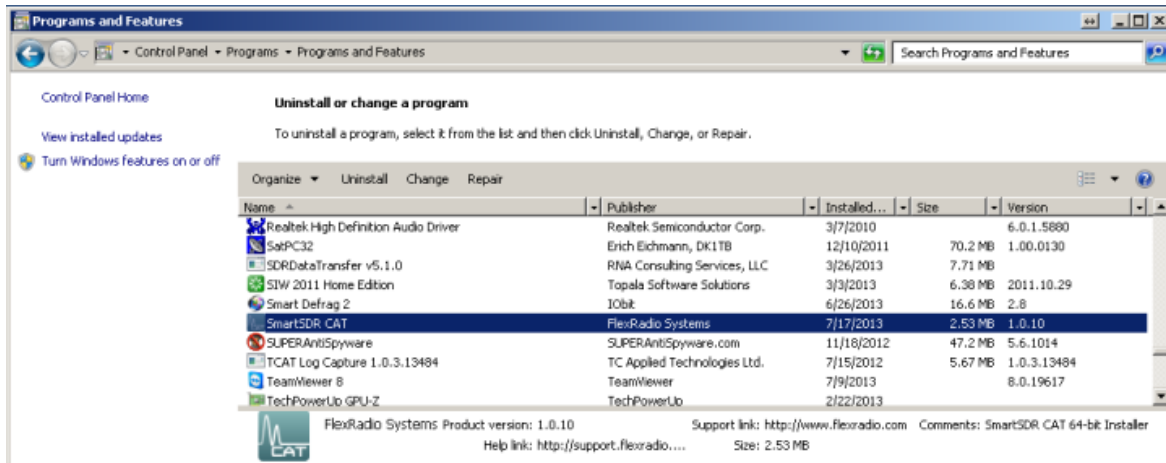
Programs and Features

Control Panel ▸ Programs ▸ Programs and Features

Search Programs and Features

Control Panel Home

View installed updates

Turn Windows features on or off

Uninstall or change a program

To uninstall a program, select it from the list and then click Uninstall, Change, or Repair.

Organize ▾ Uninstall Change Repair

| Name | Publisher | Installed... | Size | Version |
|---|---|---|---|---|
| Realtek High Definition Audio Driver | Realtek Semiconductor Corp. | 3/7/2010 | | 6.0.1.5880 |
| SatPC32 | Erich Eichmann, DK1TB | 12/10/2011 | 70.2 MB | 1.00.0130 |
| SDRDataTransfer v5.1.0 | RNA Consulting Services, LLC | 3/26/2013 | 7.71 MB | |
| SIW 2011 Home Edition | Topala Software Solutions | 3/3/2013 | 6.38 MB | 2011.10.29 |
| Smart Defrag 2 | IObit | 6/26/2013 | 16.6 MB | 2.8 |
| SmartSDR CAT | FlexRadio Systems | 7/17/2013 | 2.53 MB | 1.0.10 |
| SUPERAntiSpyware | SUPERAntiSpyware.com | 11/18/2012 | 47.2 MB | 5.6.1014 |
| TCAT Log Capture 1.0.3.13484 | TC Applied Technologies Ltd. | 7/15/2012 | 5.67 MB | 1.0.3.13484 |
| TeamViewer 8 | TeamViewer | 7/9/2013 | | 8.0.19617 |
| TechPowerUp GPU-Z | TechPowerUp | 2/22/2013 | | |

CAT

FlexRadio Systems Product version: 1.0.10 Support link: http://www.flexradio.com Comments: SmartSDR CAT 64-bit Installer
Help link: http://support.flexradio.... Size: 2.53 MB